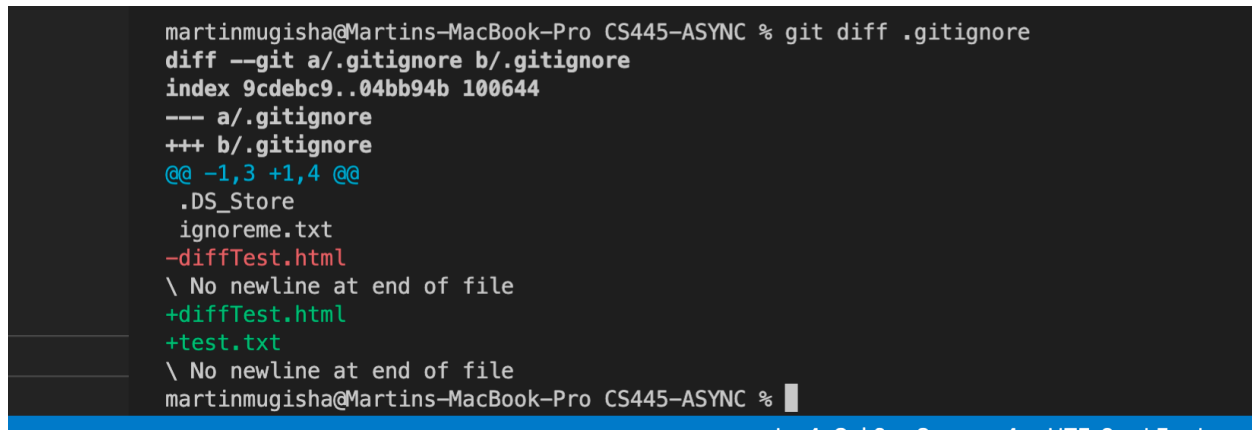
martinmugisha@Martins-MacBook-Pro CS445-ASYNC % git diff .gitignore
diff --git a/.gitignore b/.gitignore
index 9cdebc9..04bb94b 100644
--- a/.gitignore
+++ b/.gitignore
@@ -1,3 +1,4 @@
 .DS_Store
 ignoreme.txt
-diffTest.html
\ No newline at end of file
+diffTest.html
+test.txt
\ No newline at end of file
martinmugisha@Martins-MacBook-Pro CS445-ASYNC %